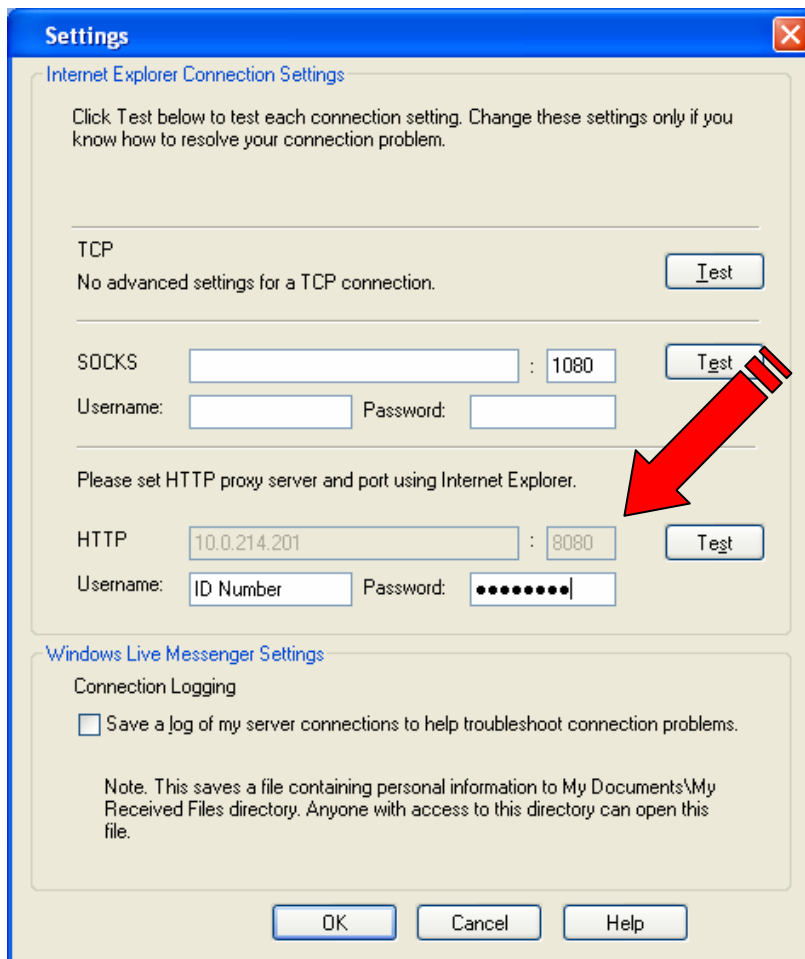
Settings

Internet Explorer Connection Settings

Click Test below to test each connection setting. Change these settings only if you know how to resolve your connection problem.

TCP
No advanced settings for a TCP connection.

Test

SOCKS : 1080 Test
Username: Password:

Please set HTTP proxy server and port using Internet Explorer.

HTTP 10.0.214.201 : 8080 Test
Username: ID Number Password: ••••••••

Windows Live Messenger Settings

Connection Logging

Save a log of my server connections to help troubleshoot connection problems.

Note. This saves a file containing personal information to My Documents\My Received Files directory. Anyone with access to this directory can open this file.

OK Cancel Help